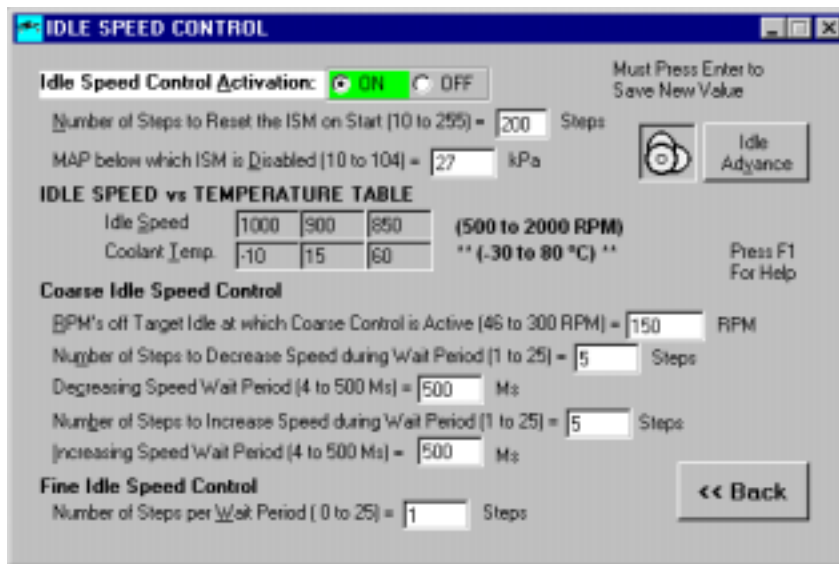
IDLE SPEED CONTROL

Idle Speed Control Activation: ON OFF

Must Press Enter to Save New Value

Number of Steps to Reset the ISM on Start (10 to 255) = 200 Steps

MAP below which ISM is Disabled (10 to 104) = 27 kPa

Idle Advance

IDLE SPEED vs TEMPERATURE TABLE

| Idle Speed | 1000 | 900 | 850 | (500 to 2000 RPM) |
|---|---|---|---|---|
| Coolant Temp. | -10 | 15 | 60 | ** (-30 to 80 °C) ** |

Press F1 For Help

Coarse Idle Speed Control

RPM's off Target Idle at which Coarse Control is Active (46 to 300 RPM) = 150 RPM

Number of Steps to Decrease Speed during Wait Period (1 to 25) = 5 Steps

Decreasing Speed Wait Period (4 to 500 Ms) = 500 Ms

Number of Steps to Increase Speed during Wait Period (1 to 25) = 5 Steps

Increasing Speed Wait Period (4 to 500 Ms) = 500 Ms

Fine Idle Speed Control

Number of Steps per Wait Period ( 0 to 25) = 1 Steps

<< Back